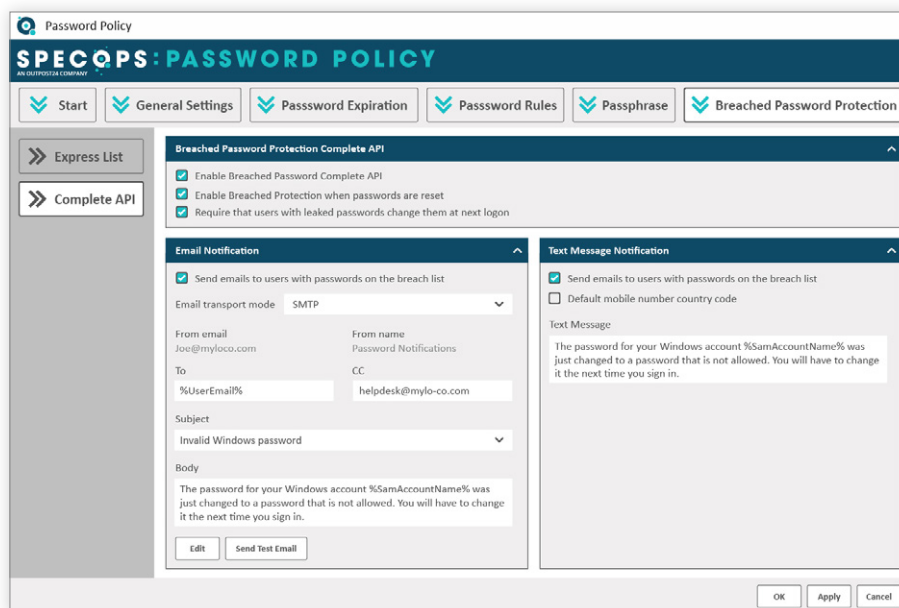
Password Policy

SPECOPS: PASSWORD POLICY
AN OUTPOST24 COMPANY

Start
General Settings
Password Expiration
Passsword Rules
Passphrase
Breached Password Protection

Express List
Complete API

Breached Password Protection Complete API

Enable Breached Password Complete API
Enable Breached Protection when passwords are reset
Require that users with leaked passwords change them at next logon

Email Notification

Send emails to users with passwords on the breach list

Email transport mode SMTP

From email
Joe@myloco.com

From name
Password Notifications

To
%UserEmail%

CC
helpdesk@mylo-co.com

Subject
Invalid Windows password

Body
The password for your Windows account %SamAccountName% was just changed to a password that is not allowed. You will have to change it the next time you sign in.

Edit
Send Test Email

Text Message Notification

Send emails to users with passwords on the breach list
Default mobile number country code

Text Message
The password for your Windows account %SamAccountName% was just changed to a password that is not allowed. You will have to change it the next time you sign in.

OK
Apply
Cancel